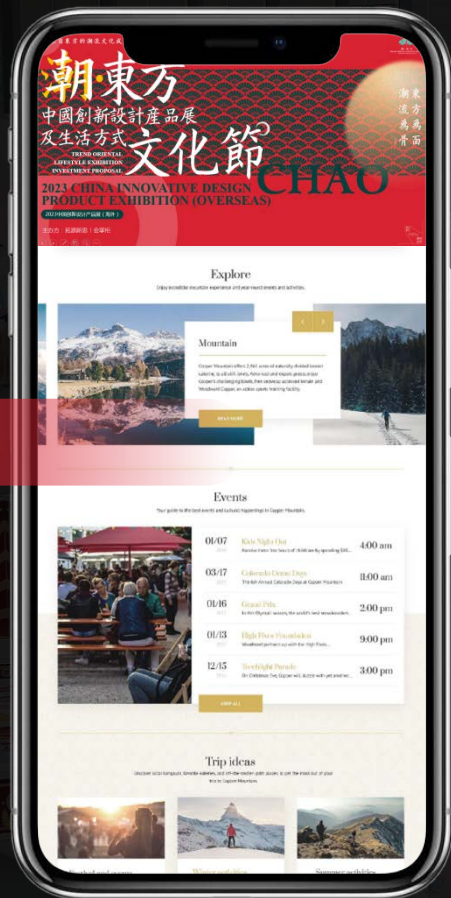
潮東方
中國創新設計產品展
及生活方式
文化節
TREND ORIENTAL
LIFESTYLE EXHIBITION
INVESTMENT PROPOSAL
CHAO
2023 CHINA INNOVATIVE DESIGN
PRODUCT EXHIBITION (OVERSEAS)
潮東方風尚畫

Explore

Mountain

READ MORE

Events

| 01/07 | Kids Night Out | 4:00 am |
|---|---|---|
| 03/17 | Colorado Dream Days | 11:00 am |
| 01/16 | Grand Prix | 2:00 pm |
| 01/13 | High Peax Foundation | 9:00 pm |
| 12/15 | Torchlight Parade | 3:00 pm |

VIEW ALL

Trip ideas

Summer activities